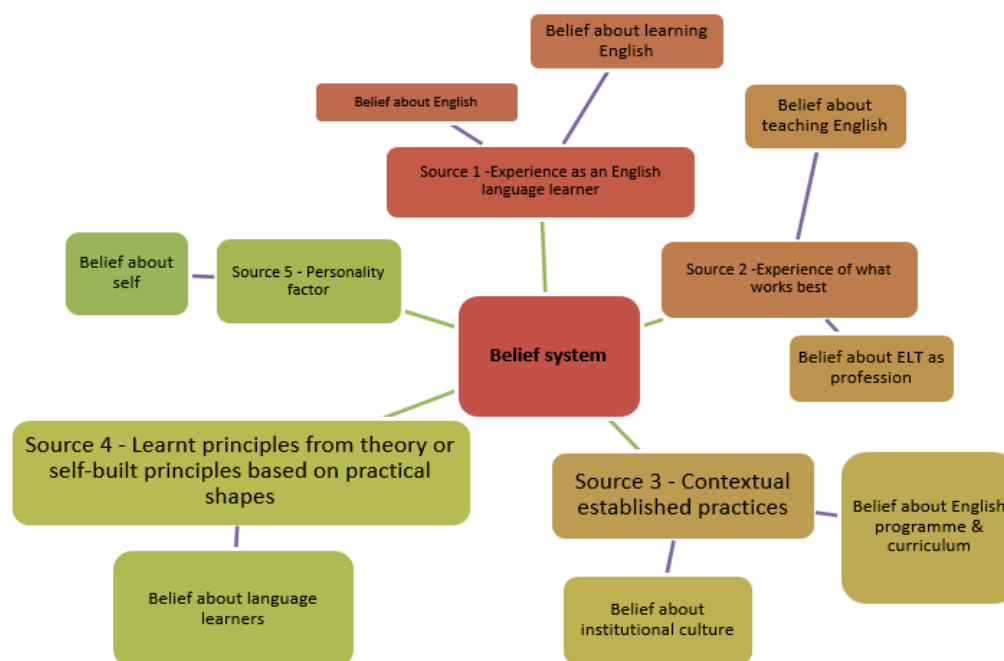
Belief about learning English

Belief about English

Source 1 -Experience as an English language learner

Belief about teaching English

Belief about self

Source 5 - Personality factor

Source 2 -Experience of what works best

Belief system

Belief about ELT as profession

Source 4 - Learnt principles from theory or self-built principles based on practical shapes

Source 3 - Contextual established practices

Belief about English programme & curriculum

Belief about language learners

Belief about institutional culture